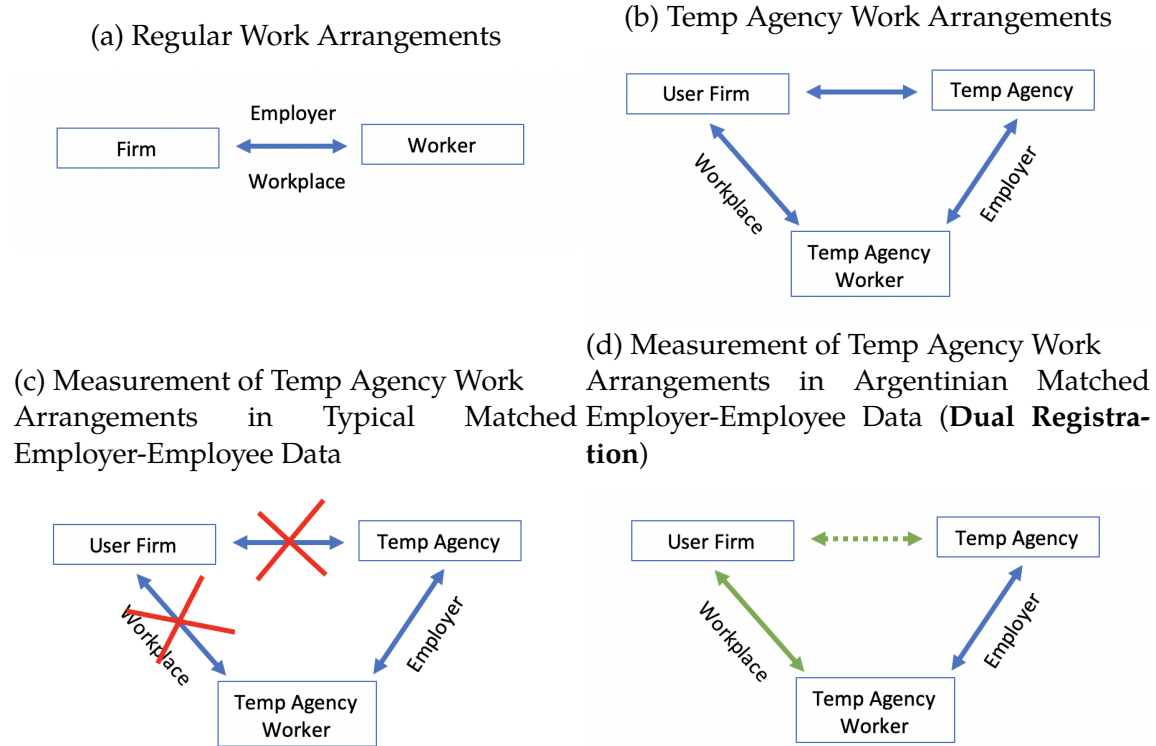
(a) Regular Work Arrangements

Employer

Firm

Worker

Workplace

(b) Temp Agency Work Arrangements

User Firm

Temp Agency

Workplace

Employer

Temp Agency Worker

(c) Measurement of Temp Agency Work Arrangements in Typical Matched Employer-Employee Data

User Firm

Temp Agency

Workplace

Employer

Temp Agency Worker

(d) Measurement of Temp Agency Work Arrangements in Argentinian Matched Employer-Employee Data (**Dual Registration**)

User Firm

Temp Agency

Workplace

Employer

Temp Agency Worker